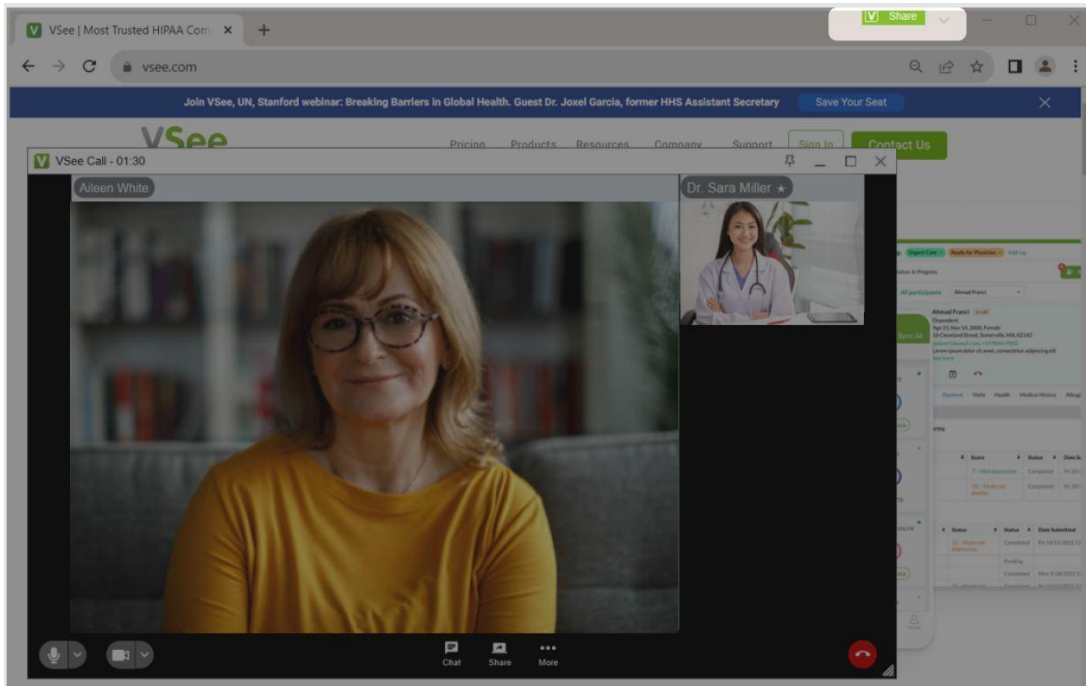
VSee | Most Trusted HIPAA Com ×

Share

vsee.com

Join VSee, UN, Stanford webinar: Breaking Barriers in Global Health. Guest Dr. Joxel Garcia, former HHS Assistant Secretary

Save Your Seat

VSee

Pricing Products Resources Company Support Sign In Contact Us

VSee Call - 01:30

Aileen White

Dr. Sara Miller

Chat Share More